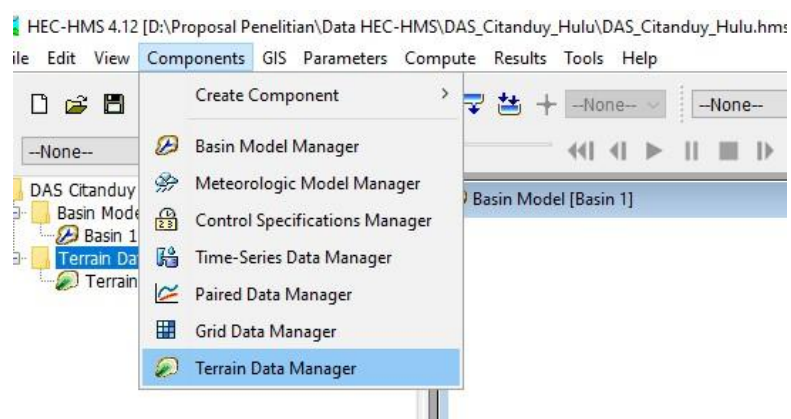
HEC-HMS 4.12 [D:\Proposal Penelitian\Data HEC-HMS\DAS_Citanduy_Hulu\DAS_Citanduy_Hulu.hms

ile Edit View Components GIS Parameters Compute Results Tools Help

--None--

--None--

--None--

DAS Citanduy

Basin Mode

Basin 1

Terrain Da

Terrain

Basin Model [Basin 1]

Create Component

Basin Model Manager

Meteorologic Model Manager

Control Specifications Manager

Time-Series Data Manager

Paired Data Manager

Grid Data Manager

Terrain Data Manager